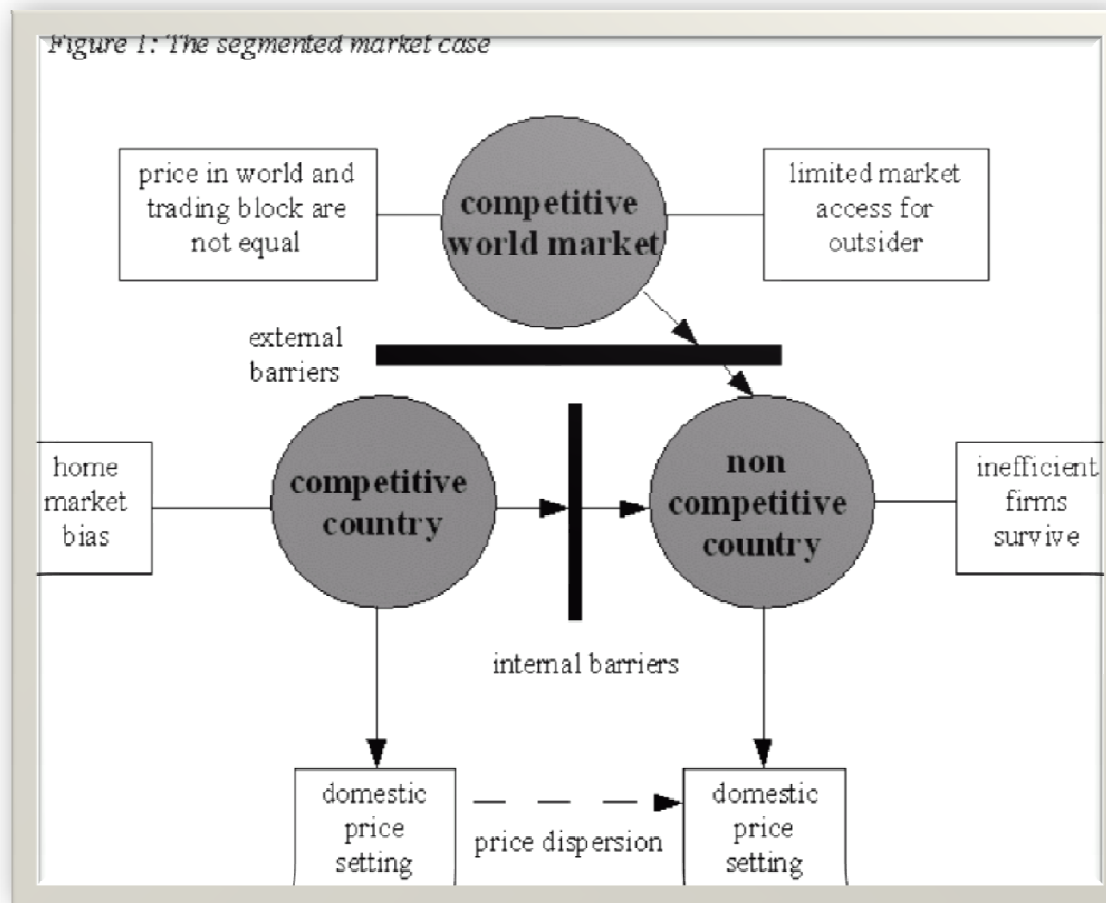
Figure 1: The segmented market case

price in world and trading block are not equal

competitive world market

limited market access for outsider

external barriers

home market bias

competitive country

non competitive country

inefficient firms survive

internal barriers

domestic price setting

price dispersion

domestic price setting